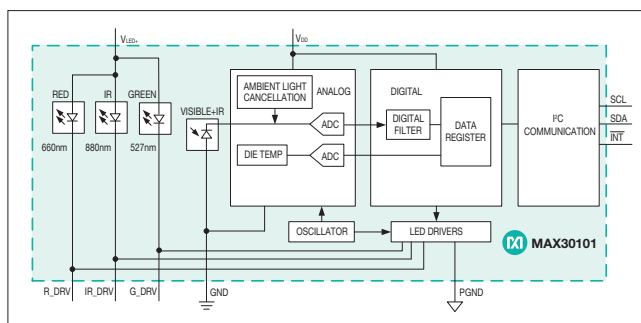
$V_{LED+}$

$V_{DD}$

RED

IR

GREEN

660nm

880nm

527nm

VISIBLE+IR

AMBIENT LIGHT CANCELLATION

ANALOG

ADC

DIE TEMP

ADC

DIGITAL

DIGITAL FILTER

DATA REGISTER

I²C COMMUNICATION

SCL

SDA

$\overline{INT}$

OSCILLATOR

LED DRIVERS

MAX30101

R_DRV

IR_DRV

G_DRV

GND

PGND